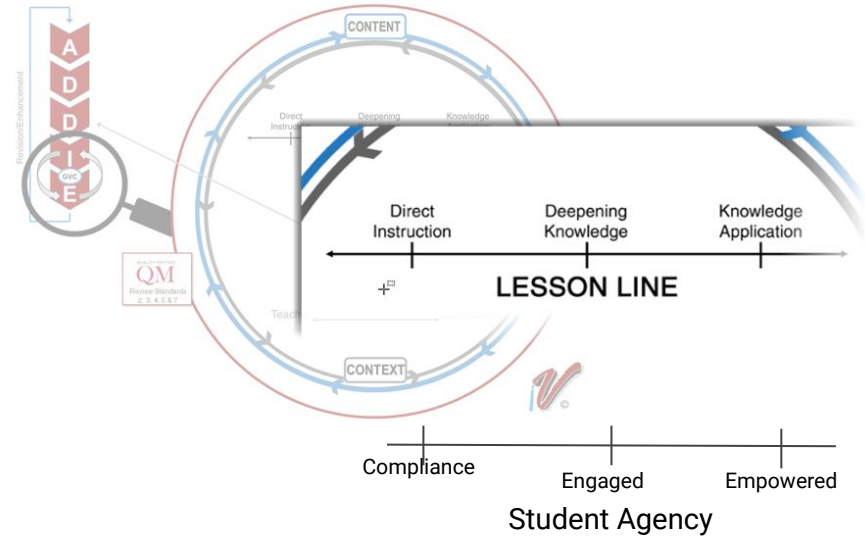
A
D
D
I
E
GVC
Revision/Enhancement

CONTENT

Direct Instruction
Deepening
Knowledge

QM
Review Standards
2, 3, 4, 5 & 7

Teach

CONTEXT

Direct Instruction
Deepening Knowledge
Knowledge Application

LESSON LINE

Compliance
Engaged
Empowered

Student Agency